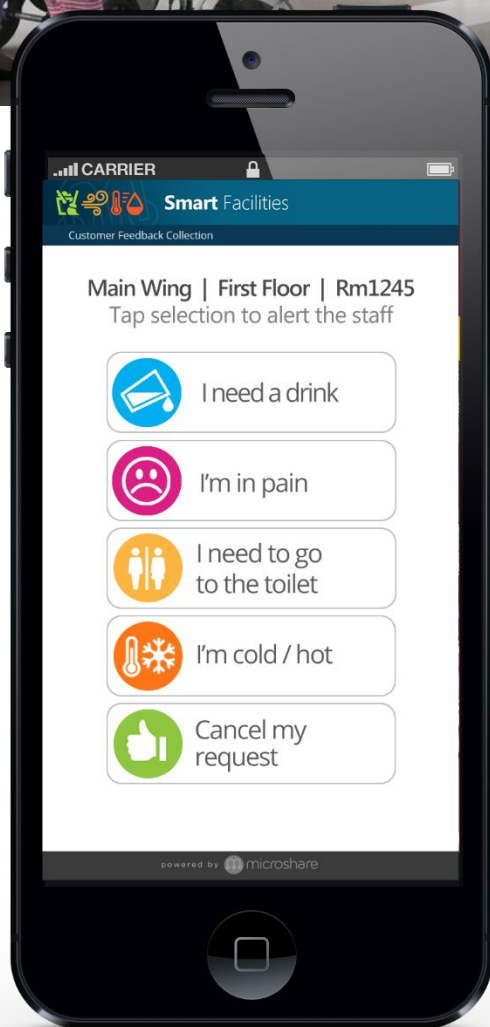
CARRIER

Smart Facilities

Customer Feedback Collection

Main Wing | First Floor | Rm1245
Tap selection to alert the staff

I need a drink

I'm in pain

I need to go to the toilet

I'm cold / hot

Cancel my request

powered by microshare